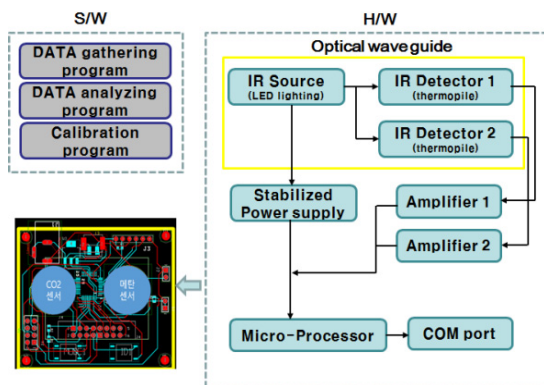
S/W

DATA gathering program

DATA analyzing program

Calibration program

H/W

Optical waveguide

IR Source
(LED lighting)

IR Detector 1
(thermopile)

IR Detector 2
(thermopile)

Stabilized Power supply

Amplifier 1

Amplifier 2

Micro-Processor

COM port

CO2 센서

메탄 센서